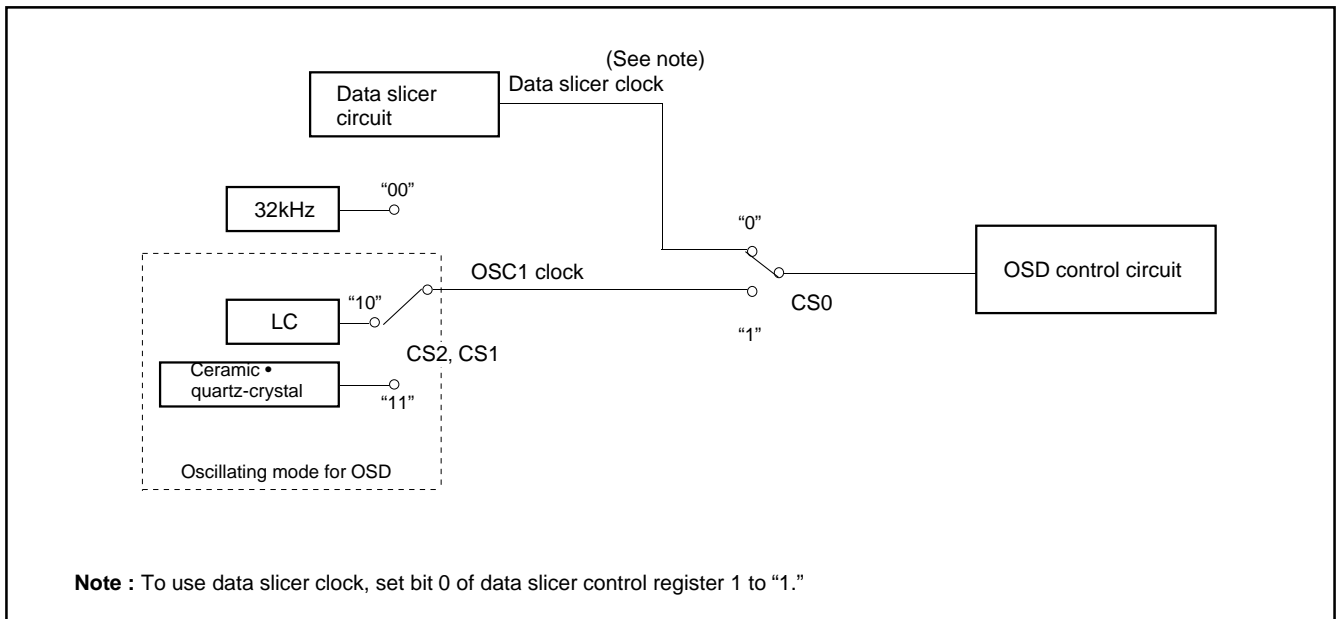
(See note)
Data slicer clock

Data slicer circuit

32kHz
"00"

"0"

OSC1 clock

OSD control circuit

"10"
LC

CS0

"1"

CS2, CS1

Ceramic • quartz-crystal
"11"

Oscillating mode for OSD

**Note :** To use data slicer clock, set bit 0 of data slicer control register 1 to "1."